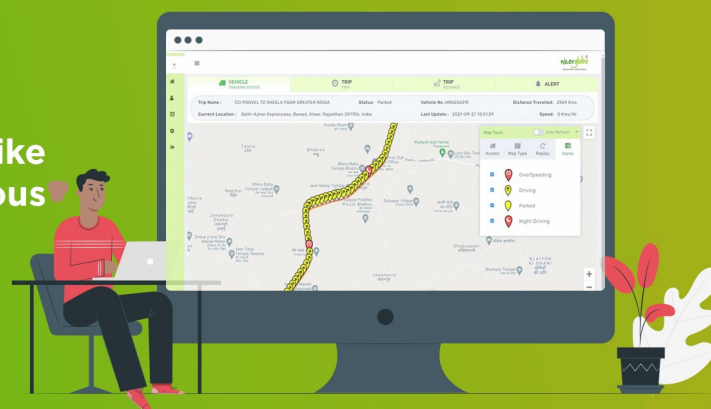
ike
ous

VEHICLE
TRACKING STATUS

TRIP
TIME

TRIP
DISTANCE

ALERT

Trip Name : CCI PANVEL TO DASILA FOAM GREATER NOIDA
Status : Parked
Vehicle No : HR55AG0019
Distance Travelled : 2969 Kms
Current Location : Delhi-Ajmer Expressway, Bawad, Alwar, Rajasthan 301706, India
Last Update : 2021-09-27 13:51:39
Speed : 0 Kms/Hr

Map Tools
Auto Refresh
Assets
Map Type
Replay
Icons

OverSpeeding
Driving
Parked
Night Driving

+
−